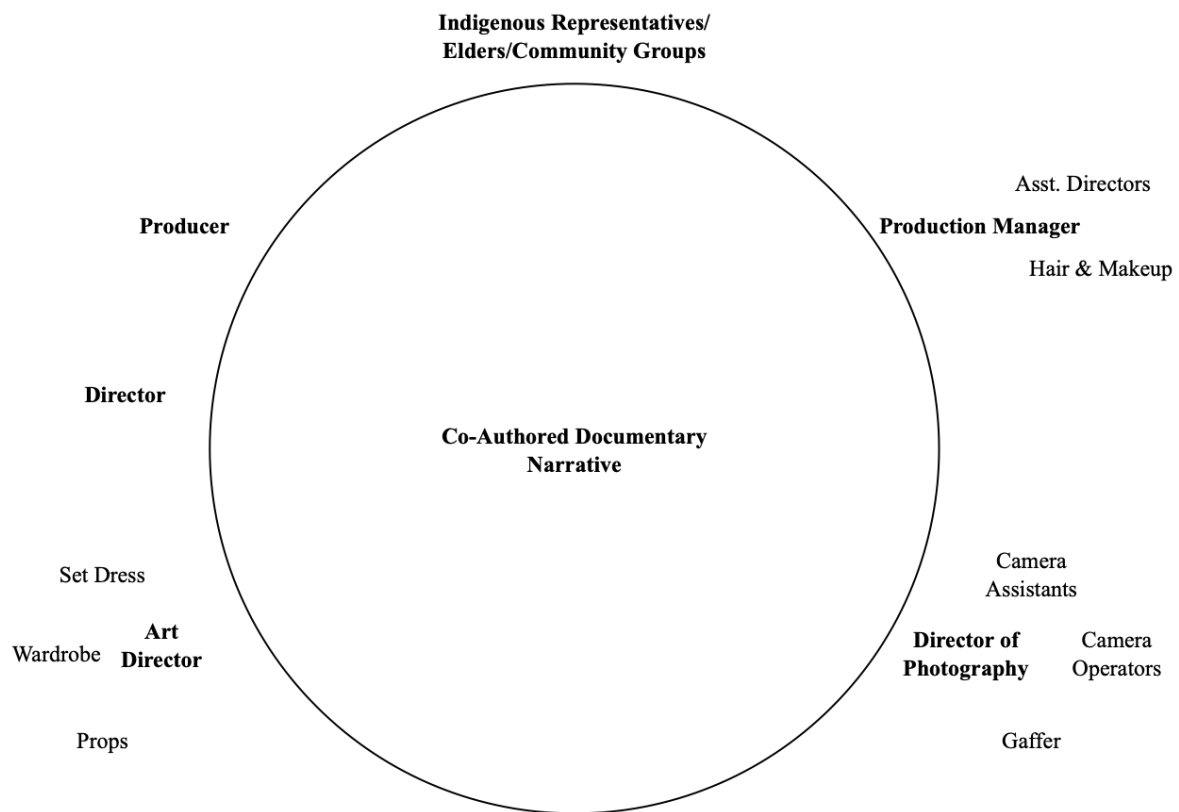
Indigenous Representatives/
Elders/Community Groups

Asst. Directors

Producer

Production Manager

Hair & Makeup

Director

Co-Authored Documentary
Narrative

Camera
Assistants

Set Dress

Art
Director

Wardrobe

Director of
Photography

Camera
Operators

Props

Gaffer